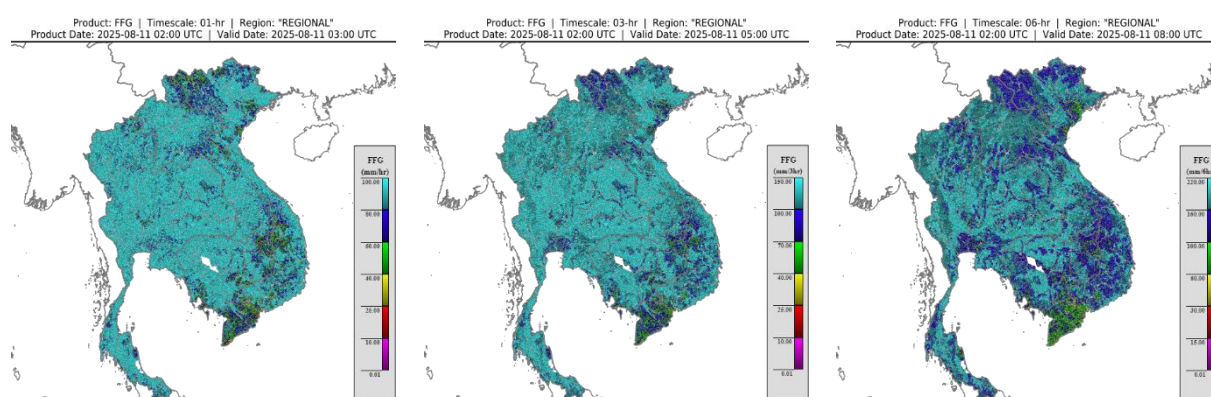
Product: FFG | Timescale: 01-hr | Region: "REGIONAL"
Product Date: 2025-08-11 02:00 UTC | Valid Date: 2025-08-11 03:00 UTC

FFG
(mm/hr)
100.00
80.00
60.00
40.00
20.00
10.00
0.01

Product: FFG | Timescale: 03-hr | Region: "REGIONAL"
Product Date: 2025-08-11 02:00 UTC | Valid Date: 2025-08-11 05:00 UTC

FFG
(mm/3hr)
180.00
100.00
70.00
40.00
20.00
10.00
0.01

Product: FFG | Timescale: 06-hr | Region: "REGIONAL"
Product Date: 2025-08-11 02:00 UTC | Valid Date: 2025-08-11 08:00 UTC

FFG
(mm/6h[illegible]
220.00
160.00
100.00
60.00
30.00
15.00
0.01